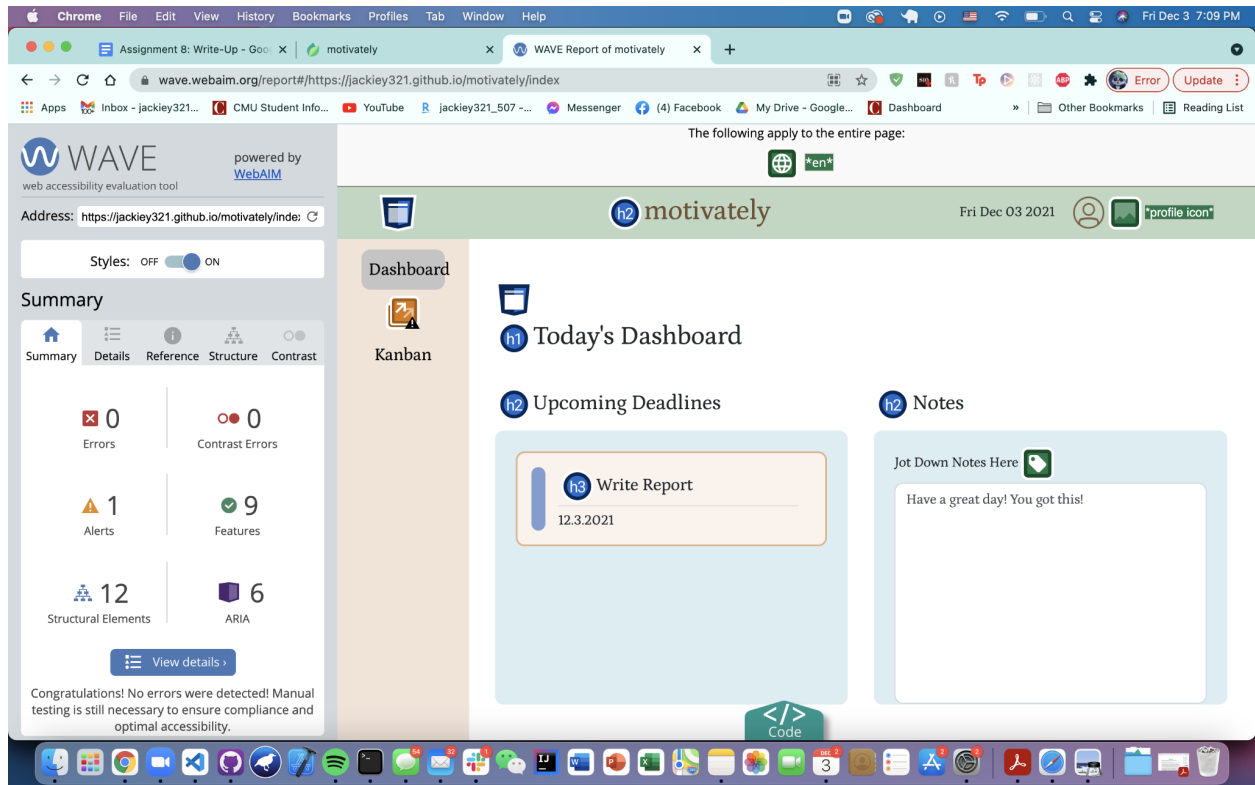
Chrome File Edit View History Bookmarks Profiles Tab Window Help

Fri Dec 3 7:09 PM

Assignment 8: Write-Up - Goo | motivately | WAVE Report of motivately

wave.webaim.org/report#/https://jackiey321.github.io/motivately/index

Error Update

Apps Inbox - jackiey321... CMU Student Info... YouTube jackiey321_507 -... Messenger (4) Facebook My Drive - Google... Dashboard » Other Bookmarks Reading List

WAVE
web accessibility evaluation tool
powered by WebAIM

Address: https://jackiey321.github.io/motivately/index

Styles: OFF ON

Summary

Summary Details Reference Structure Contrast

0 Errors
0 Contrast Errors
1 Alerts
9 Features
12 Structural Elements
6 ARIA

View details ›

Congratulations! No errors were detected! Manual testing is still necessary to ensure compliance and optimal accessibility.

The following apply to the entire page:

*en*

h2 motivately

Fri Dec 03 2021

*profile icon*

Dashboard

Kanban

h1 Today's Dashboard

h2 Upcoming Deadlines

h3 Write Report

12.3.2021

h2 Notes

Jot Down Notes Here

Have a great day! You got this!

</>
Code